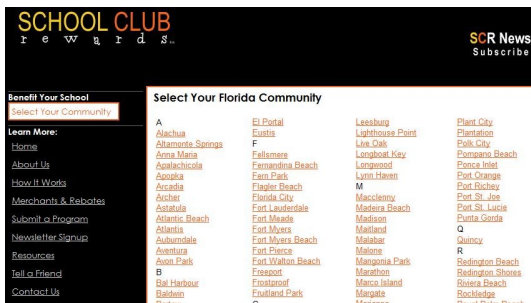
SCHOOL CLUB
rewards™

SCR News
Subscribe

Benefit Your School
Select Your Community

Learn More:
Home
About Us
How It Works
Merchants & Rebates
Submit a Program
Newsletter Signup
Resources
Tell a Friend
Contact Us

Select Your Florida Community

A
Alachua
Altamonte Springs
Anna Maria
Apalachicola
Apopka
Arcadia
Archer
Astatula
Atlantic Beach
Atlantis
Auburndale
Aventura
Avon Park
B
Bal Harbour
Baldwin

El Portal
Eustis
F
Fellsmere
Fernandina Beach
Fern Park
Flagler Beach
Florida City
Fort Lauderdale
Fort Meade
Fort Myers
Fort Myers Beach
Fort Pierce
Fort Walton Beach
Freeport
Frostproof
Fruitland Park

Leesburg
Lighthouse Point
Live Oak
Longboat Key
Longwood
Lynn Haven
M
Macclenny
Madeira Beach
Madison
Maitland
Malabar
Malone
Mangonia Park
Marathon
Marco Island
Margate

Plant City
Plantation
Polk City
Pompano Beach
Ponce Inlet
Port Orange
Port Richey
Port St. Joe
Port St. Lucie
Punta Gorda
Q
Quincy
R
Redington Beach
Redington Shores
Riviera Beach
Rockledge